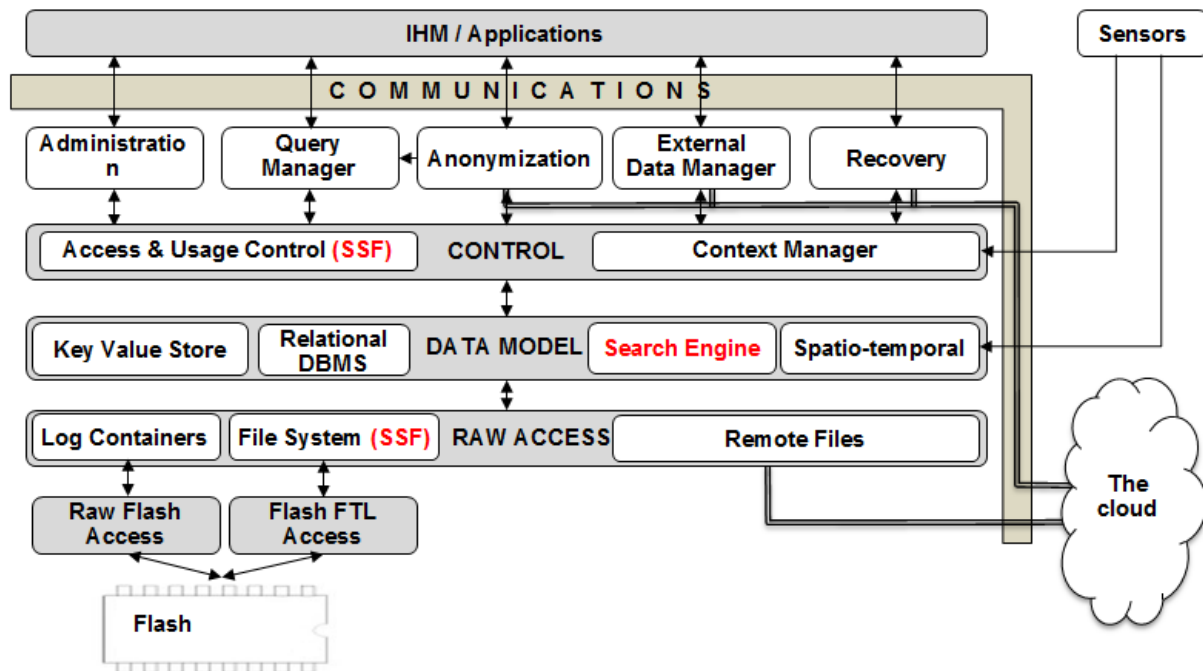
IHM / Applications

Sensors

COMMUNICATIONS

Administration

Query Manager

Anonymization

External Data Manager

Recovery

Access & Usage Control (SSF)

CONTROL

Context Manager

Key Value Store

Relational DBMS

DATA MODEL

Search Engine

Spatio-temporal

Log Containers

File System (SSF)

RAW ACCESS

Remote Files

Raw Flash Access

Flash FTL Access

Flash

The cloud